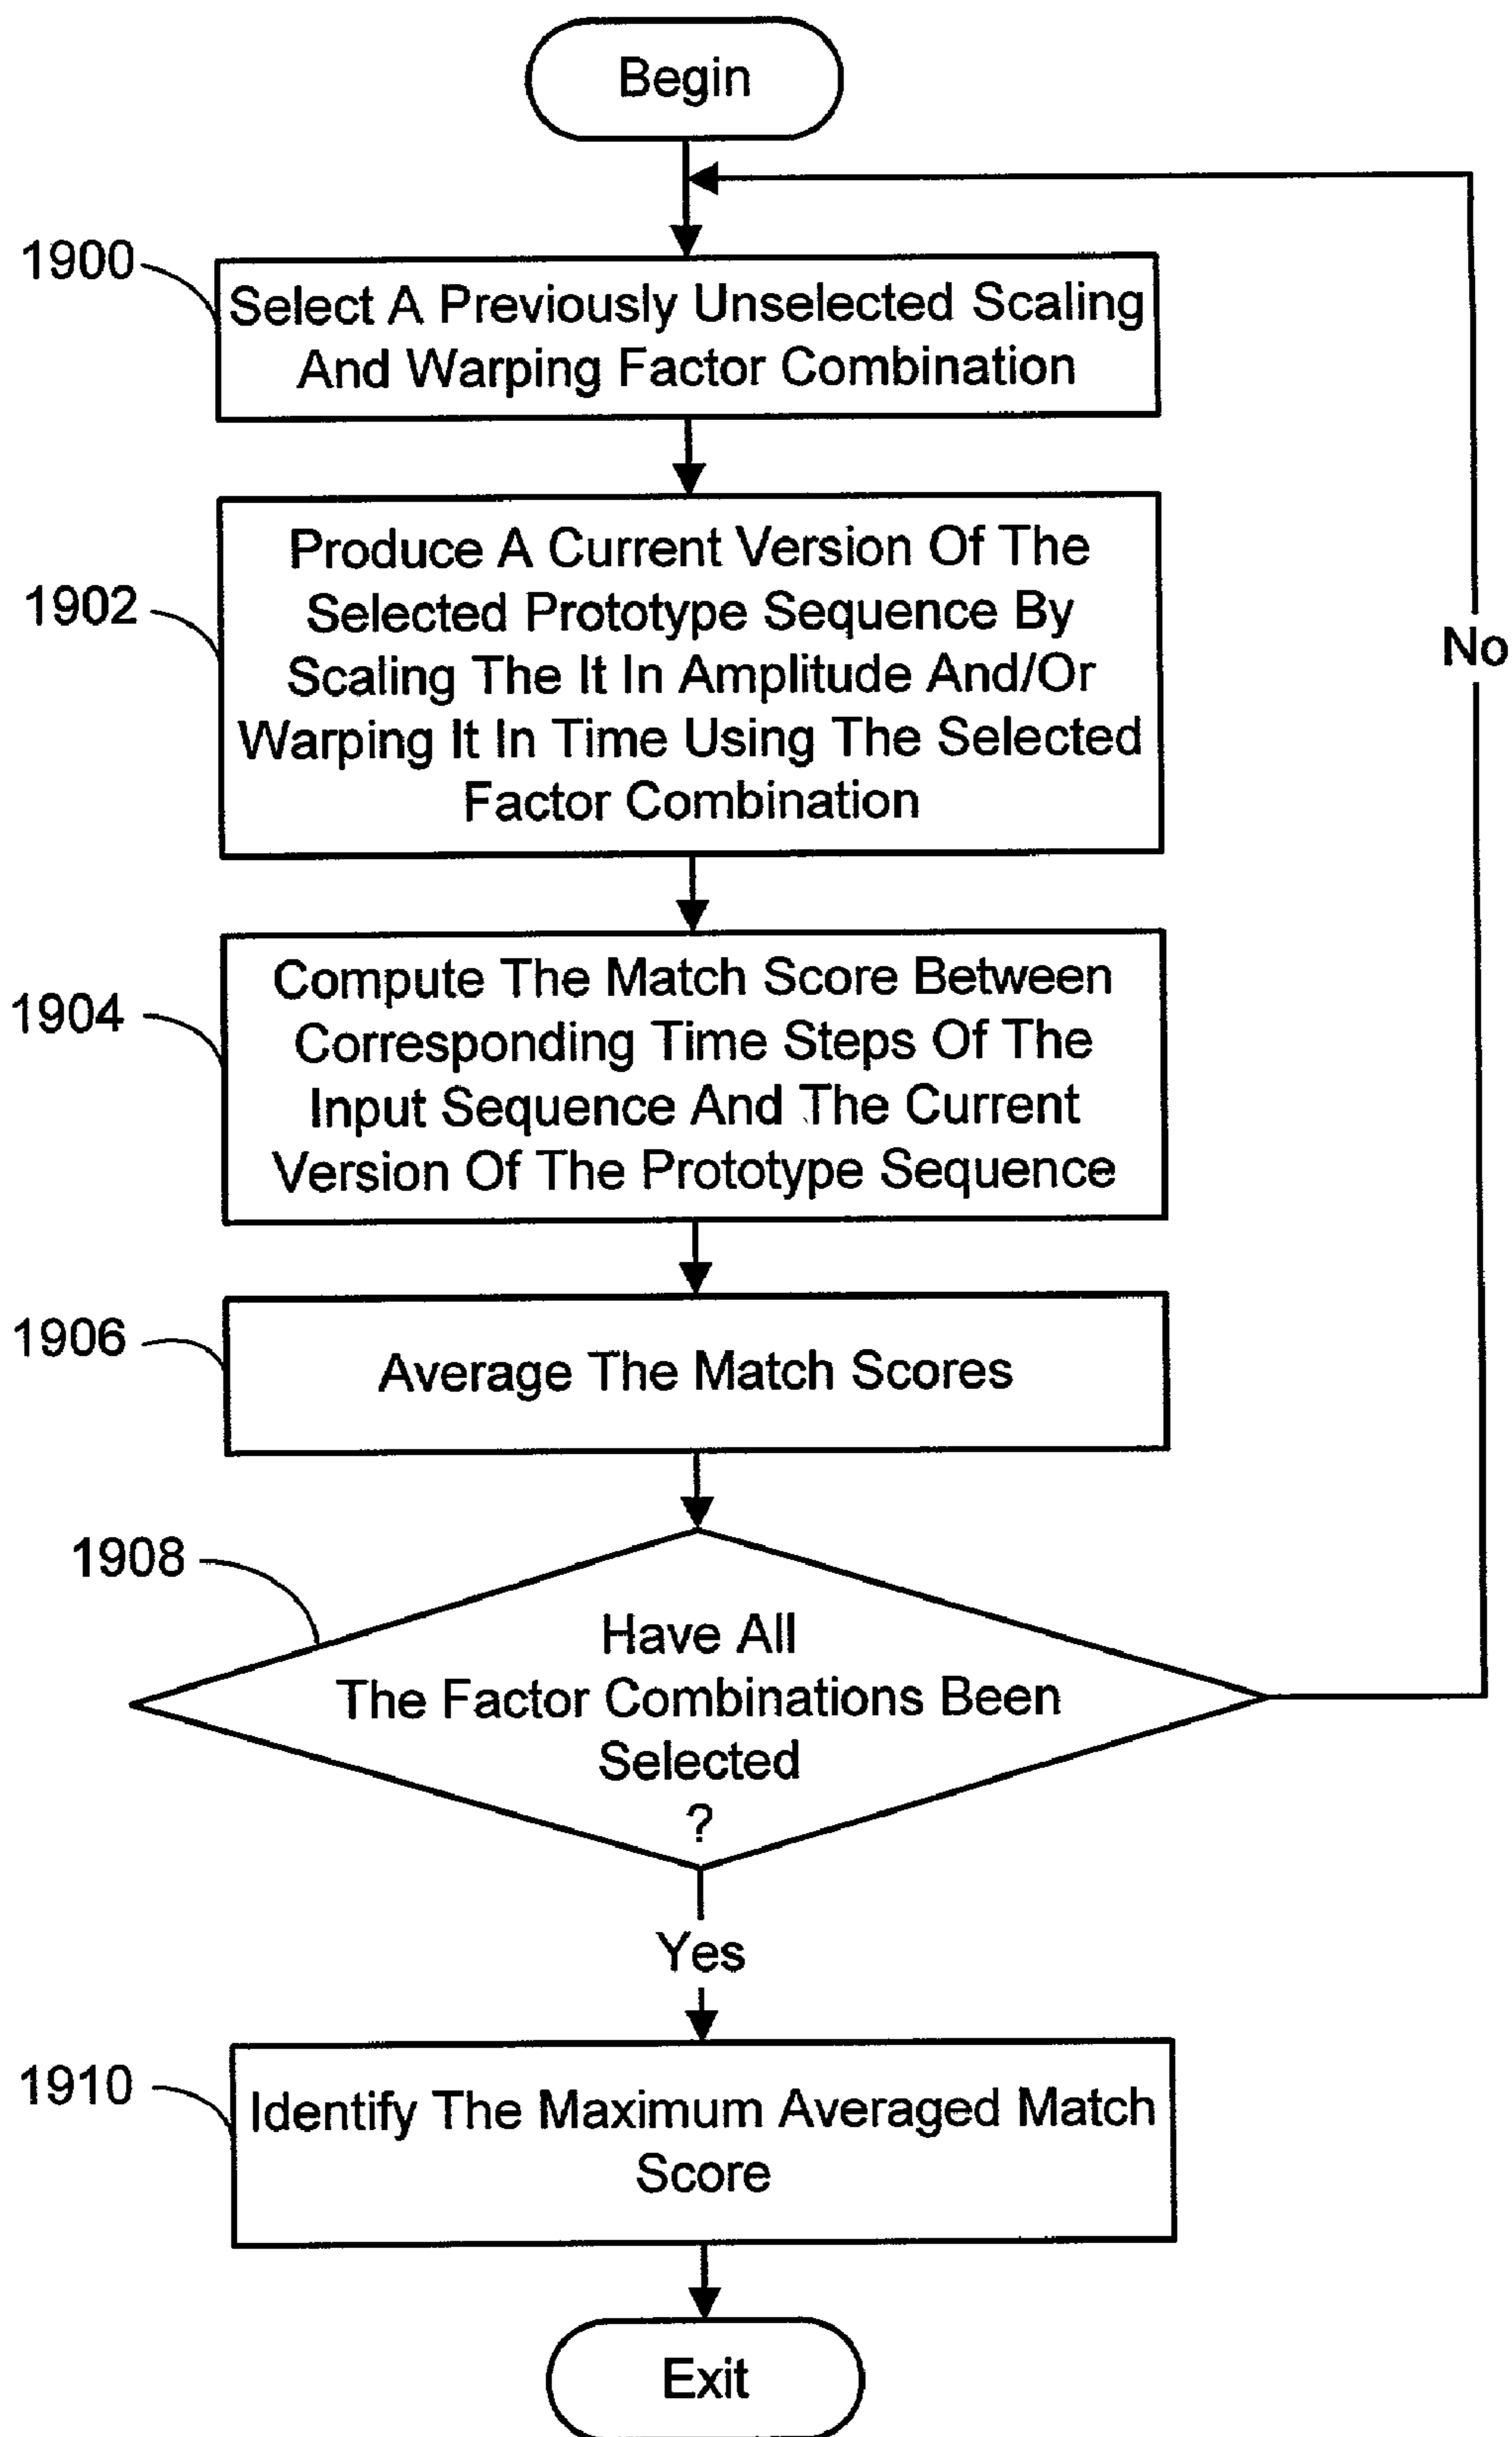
Begin

1900

Select A Previously Unselected Scaling And Warping Factor Combination

1902

Produce A Current Version Of The Selected Prototype Sequence By Scaling The It In Amplitude And/Or Warping It In Time Using The Selected Factor Combination

No

1904

Compute The Match Score Between Corresponding Time Steps Of The Input Sequence And The Current Version Of The Prototype Sequence

1906

Average The Match Scores

1908

Have All The Factor Combinations Been Selected ?

Yes

1910

Identify The Maximum Averaged Match Score

Exit